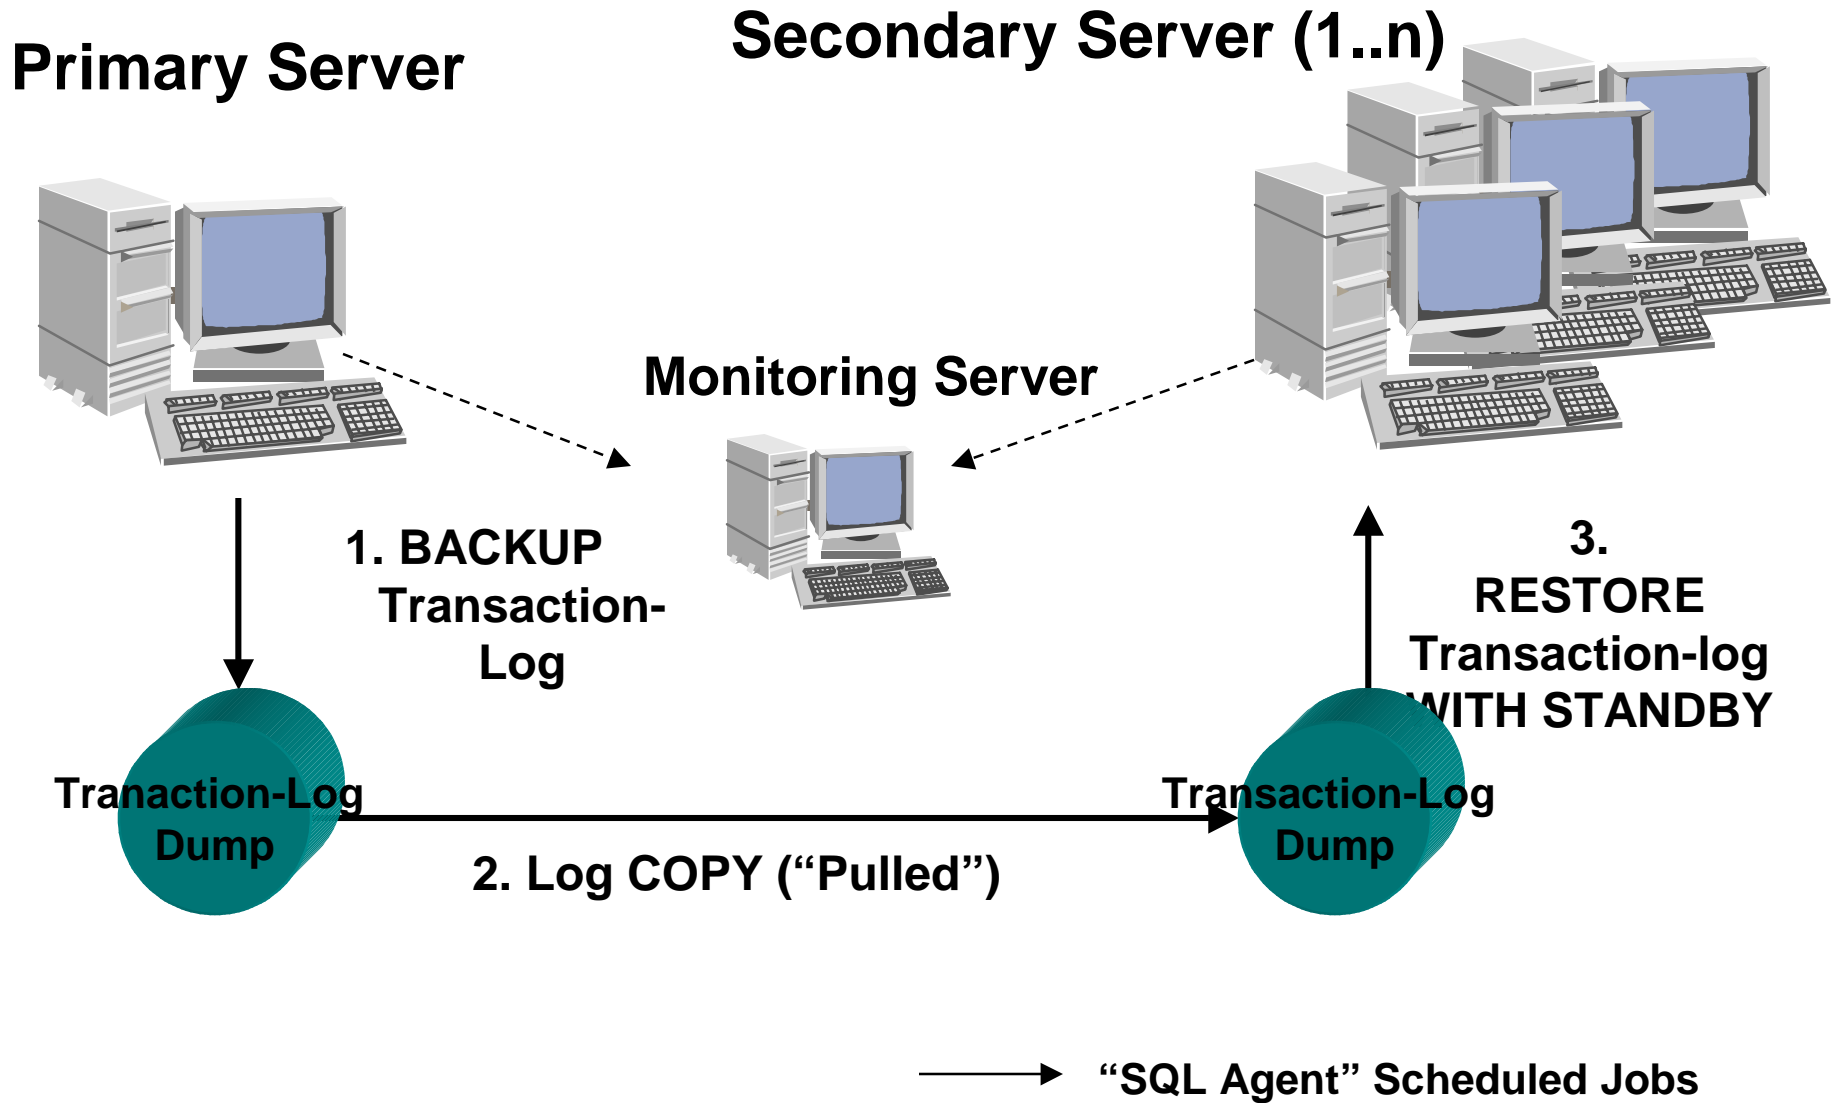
Primary Server

Secondary Server (1..n)

Monitoring Server

1. BACKUP Transaction-Log

3. RESTORE Transaction-log WITH STANDBY

Tranaction-Log Dump

Transaction-Log Dump

2. Log COPY (“Pulled”)

“SQL Agent” Scheduled Jobs